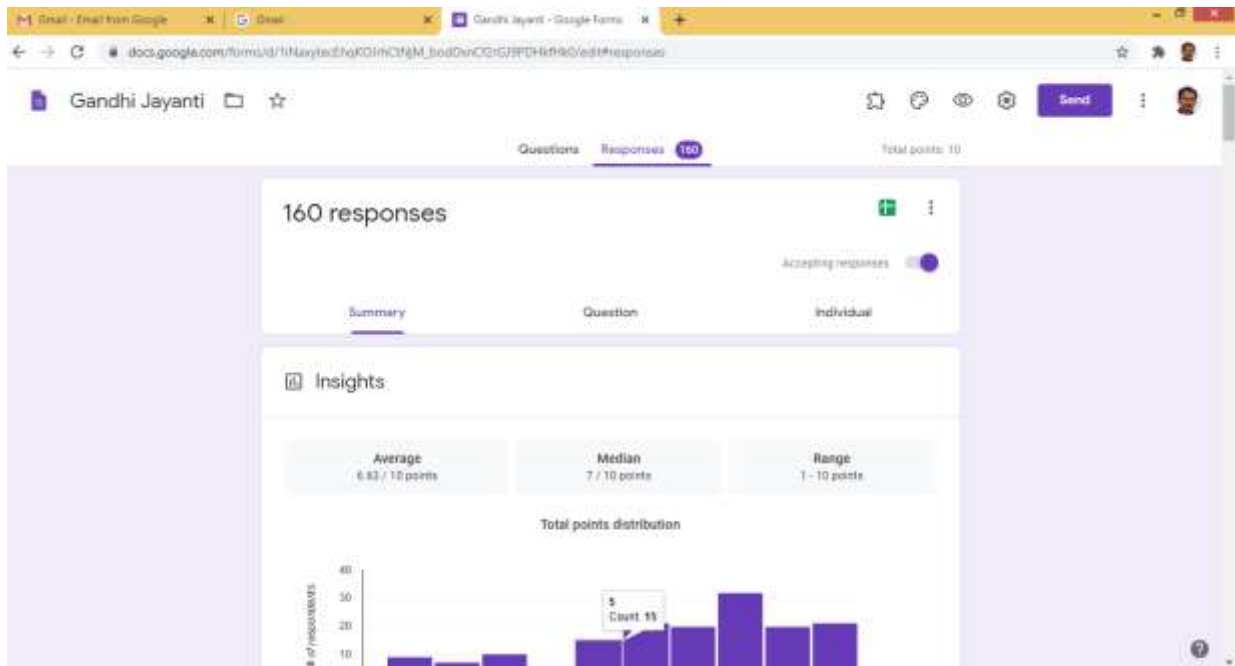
Gmail - Email from Google
Gmail
Gandhi Jayanti - Google Forms

docs.google.com/forms/d/1tNaxyteEhqKOIrhCtNjM_bodDxnCOzGJ9PDHkfHk0/edit#responses

Gandhi Jayanti

Send

Questions Responses 160 Total points: 10

160 responses

Accepting responses

Summary Question Individual

Insights

Average
6.63 / 10 points

Median
7 / 10 points

Range
1 - 10 points

Total points distribution

40
30
20
10

# of respondents

5
Count: 15